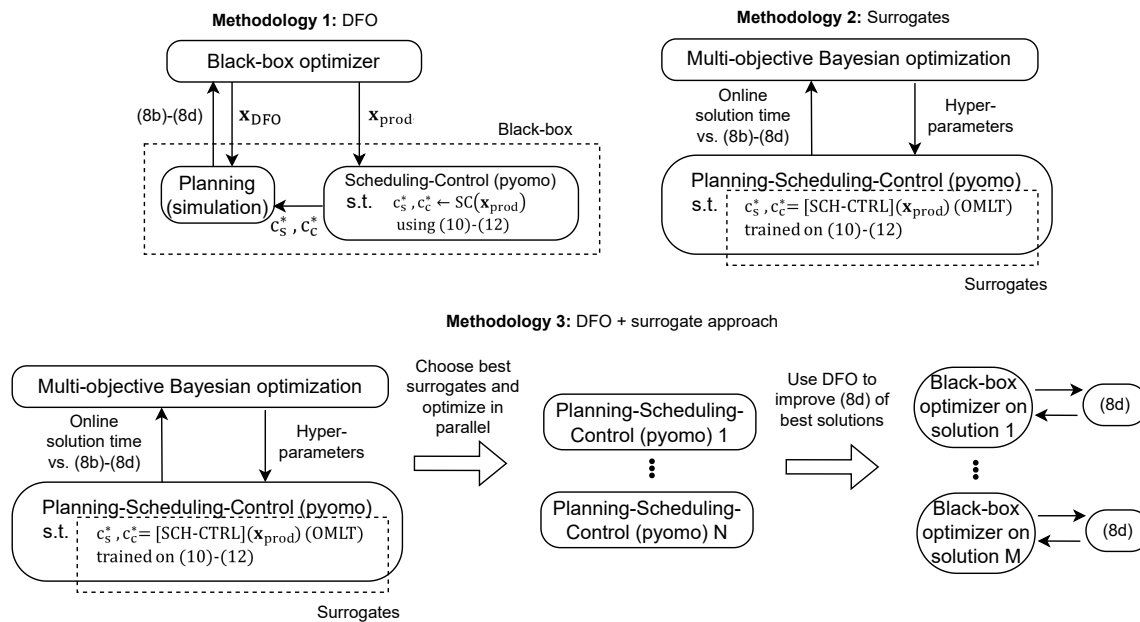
**Methodology 1:** DFO

Black-box optimizer

(8b)-(8d)

$\mathbf{x}_{\text{DFO}}$

$\mathbf{x}_{\text{prod}}$

Black-box

Planning (simulation)

$c_s^*$ , $c_c^*$

Scheduling-Control (pyomo)
s.t. $c_s^*, c_c^* \leftarrow \text{SC}(\mathbf{x}_{\text{prod}})$
using (10)-(12)

**Methodology 2:** Surrogates

Multi-objective Bayesian optimization

Online solution time vs. (8b)-(8d)

Hyper-parameters

Planning-Scheduling-Control (pyomo)
s.t. $c_s^*, c_c^*$= [SCH-CTRL]($\mathbf{x}_{\text{prod}}$) (OMLT)
trained on (10)-(12)

Surrogates

**Methodology 3:** DFO + surrogate approach

Multi-objective Bayesian optimization

Online solution time vs. (8b)-(8d)

Hyper-parameters

Planning-Scheduling-Control (pyomo)
s.t. $c_s^*, c_c^*$= [SCH-CTRL]($\mathbf{x}_{\text{prod}}$) (OMLT)
trained on (10)-(12)

Surrogates

Choose best surrogates and optimize in parallel

Planning-Scheduling-Control (pyomo) 1

Planning-Scheduling-Control (pyomo) N

Use DFO to improve (8d) of best solutions

Black-box optimizer on solution 1

(8d)

Black-box optimizer on solution M

(8d)